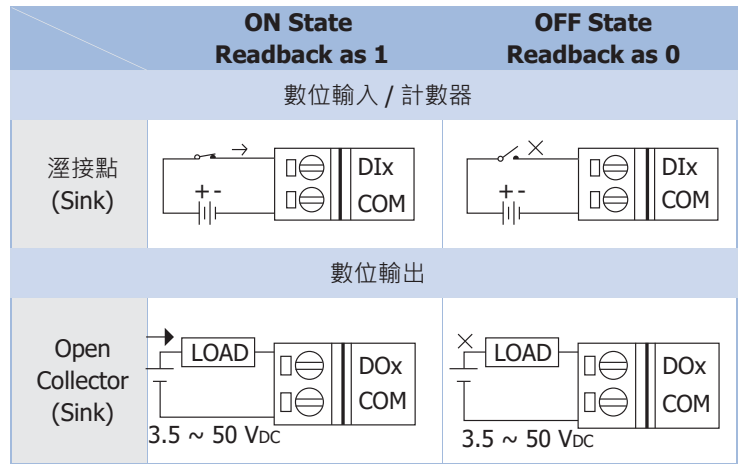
| | ON State Readback as 1 | OFF State Readback as 0 |
|---|---|---|
| 數位輸入 / 計數器 | | |
| 溼接點 (Sink) | + - DIx COM | + - DIx COM |
| 數位輸出 | | |
| Open Collector (Sink) | LOAD DOx COM 3.5 ~ 50 VDC | LOAD DOx COM 3.5 ~ 50 VDC |